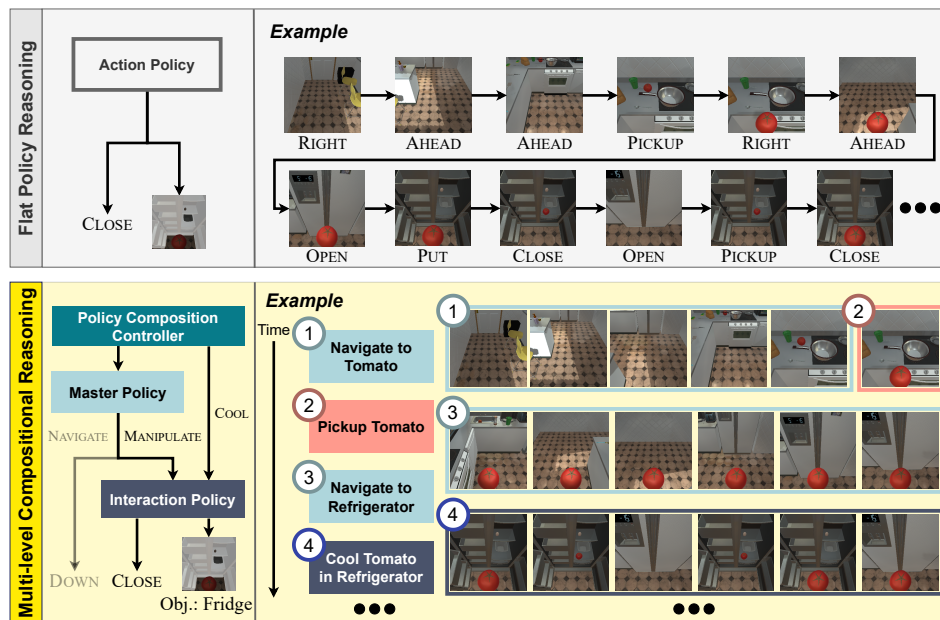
Flat Policy Reasoning

Action Policy

CLOSE

Example

RIGHT AHEAD AHEAD PICKUP RIGHT AHEAD

OPEN PUT CLOSE OPEN PICKUP CLOSE

Multi-level Compositional Reasoning

Policy Composition Controller

Master Policy

COOL

NAVIGATE MANIPULATE

Interaction Policy

DOWN CLOSE

Obj.: Fridge

Example

Time

1 Navigate to Tomato

2 Pickup Tomato

3 Navigate to Refrigerator

4 Cool Tomato in Refrigerator

1 2 3 4